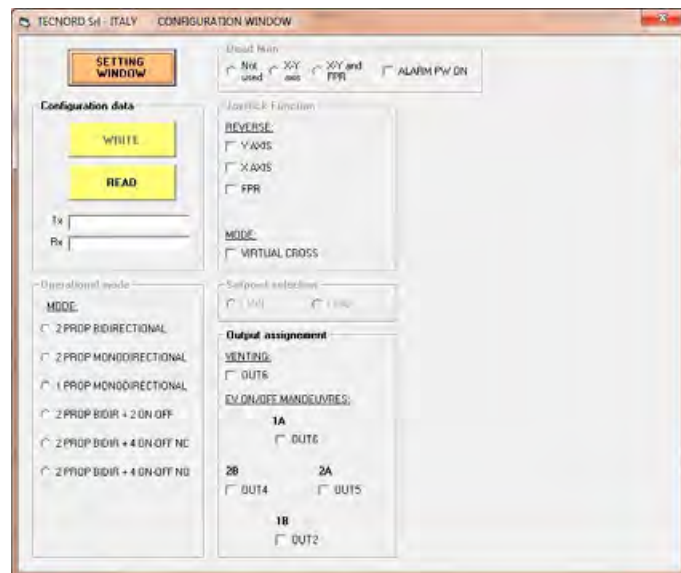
TECNORD Srl - ITALY CONFIGURATION WINDOW

SETTING WINDOW

Configuration data

WRITE

READ

Tx

Rx

Dead Man

Not used

X-Y axis

X-Y and FPR

ALARM PW ON

Joystick Function

REVERSE:

Y AXIS

X AXIS

FPR

MODE:

VIRTUAL CROSS

Operational mode

MODE:

2 PROP BIDIRECTIONAL

2 PROP MONODIRECTIONAL

1 PROP MONODIRECTIONAL

2 PROP BIDIR + 2 ON OFF

2 PROP BIDIR + 4 ON-OFF NC

2 PROP BIDIR + 4 ON-OFF NO

Setpoint selection

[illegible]

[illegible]

Output assignement

VENTING:

OUT6

EV ON/OFF MANOEUVRES:

1A

OUT6

2B

OUT4

2A

OUT5

1B

OUT2